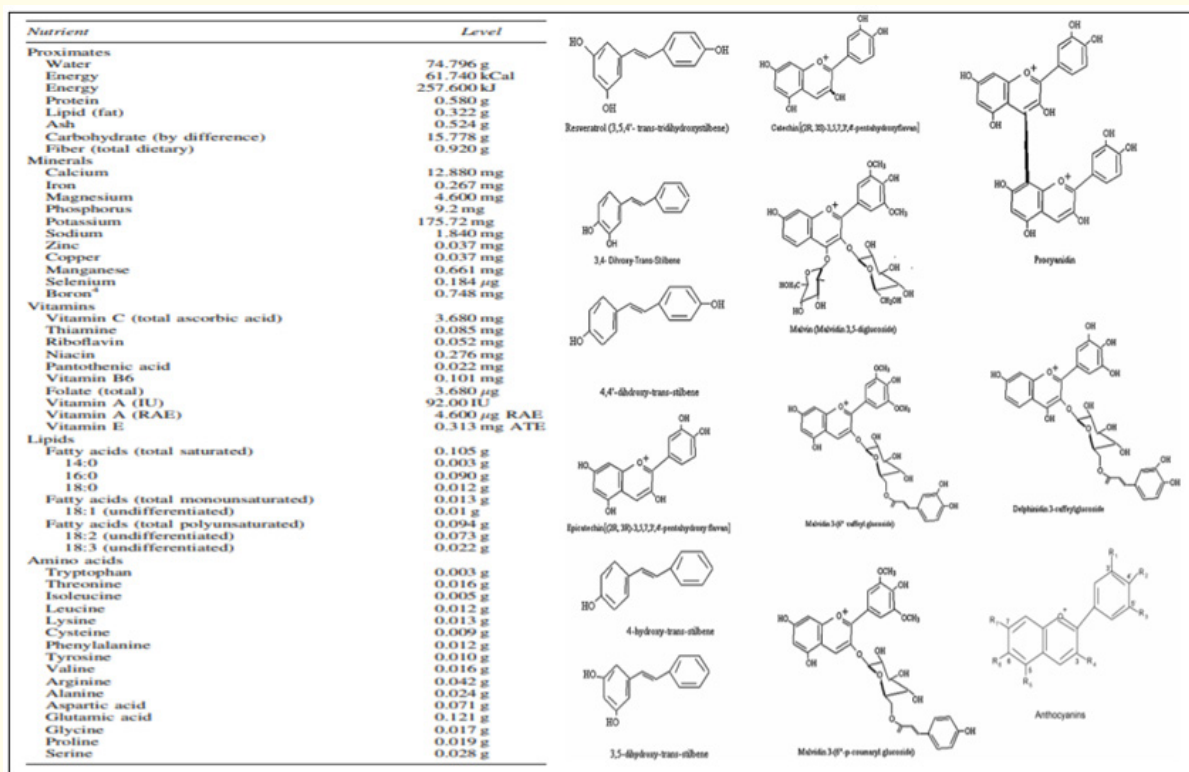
| Nutrient | Level |
|---|---|
| Proximates | |
| Water | 74.796 g |
| Energy | 61.740 kCal |
| Energy | 257.600 kJ |
| Protein | 0.580 g |
| Lipid (fat) | 0.322 g |
| Ash | 0.524 g |
| Carbohydrate (by difference) | 15.778 g |
| Fiber (total dietary) | 0.920 g |
| Minerals | |
| Calcium | 12.880 mg |
| Iron | 0.267 mg |
| Magnesium | 4.600 mg |
| Phosphorus | 9.2 mg |
| Potassium | 175.72 mg |
| Sodium | 1.840 mg |
| Zinc | 0.037 mg |
| Copper | 0.037 mg |
| Manganese | 0.661 mg |
| Selenium | 0.184 $\mu g$ |
| Boron$^a$ | 0.748 mg |
| Vitamins | |
| Vitamin C (total ascorbic acid) | 3.680 mg |
| Thiamine | 0.085 mg |
| Riboflavin | 0.052 mg |
| Niacin | 0.276 mg |
| Pantothenic acid | 0.022 mg |
| Vitamin B6 | 0.101 mg |
| Folate (total) | 3.680 $\mu g$ |
| Vitamin A (IU) | 92.00 IU |
| Vitamin A (RAE) | 4.600 $\mu g$ RAE |
| Vitamin E | 0.313 mg ATE |
| Lipids | |
| Fatty acids (total saturated) | 0.105 g |
| 14:0 | 0.003 g |
| 16:0 | 0.090 g |
| 18:0 | 0.012 g |
| Fatty acids (total monounsaturated) | 0.013 g |
| 18:1 (undifferentiated) | 0.01 g |
| Fatty acids (total polyunsaturated) | 0.094 g |
| 18:2 (undifferentiated) | 0.073 g |
| 18:3 (undifferentiated) | 0.022 g |
| Amino acids | |
| Tryptophan | 0.003 g |
| Threonine | 0.016 g |
| Isoleucine | 0.005 g |
| Leucine | 0.012 g |
| Lysine | 0.013 g |
| Cysteine | 0.009 g |
| Phenylalanine | 0.012 g |
| Tyrosine | 0.010 g |
| Valine | 0.016 g |
| Arginine | 0.042 g |
| Alanine | 0.024 g |
| Aspartic acid | 0.071 g |
| Glutamic acid | 0.121 g |
| Glycine | 0.017 g |
| Proline | 0.019 g |
| Serine | 0.028 g |

HO OH OH
Resveratrol (3,5,4'- trans-tridhydroxystilbene)

HO OH OH OH OH
Catechin [(2R, 3S)-3,3',5,7,4'-pentahydroxyflavan]

HO OH OH OH OH OH OH OH OH
Procyanidin

HO HO
3,4- Dihroxy-Trans-Stilbene

HO OCH$_3$ OH OCH$_3$ HOH$_2$C OH OH OH CH$_2$OH OH
Malvin (Malvidin 3,5-diglucoside)

HO OH
4,4'-dihdroxy-trans-stilbene

HO OCH$_3$ OH OCH$_3$ OH OH
Malvidin 3-(6''-caffeyl glucoside)

HO OH OH OH OH OH OH
Delphinidin-3-caffeylglucoside

HO OH OH OH OH
Epicatechin [(2R, 3R)-3,3',5,7,4'-pentahydroxy flavan]

HO
4-hydroxy-trans-stilbene

HO OCH$_3$ OH OCH$_3$ OH
Malvidin 3-(6''-p-coumaryl glucoside)

R$_1$ R$_2$ R$_3$ R$_4$ R$_5$ R$_6$ R$_7$
Anthocyanins

HO HO
3,5-dihydroxy-trans-stilbene